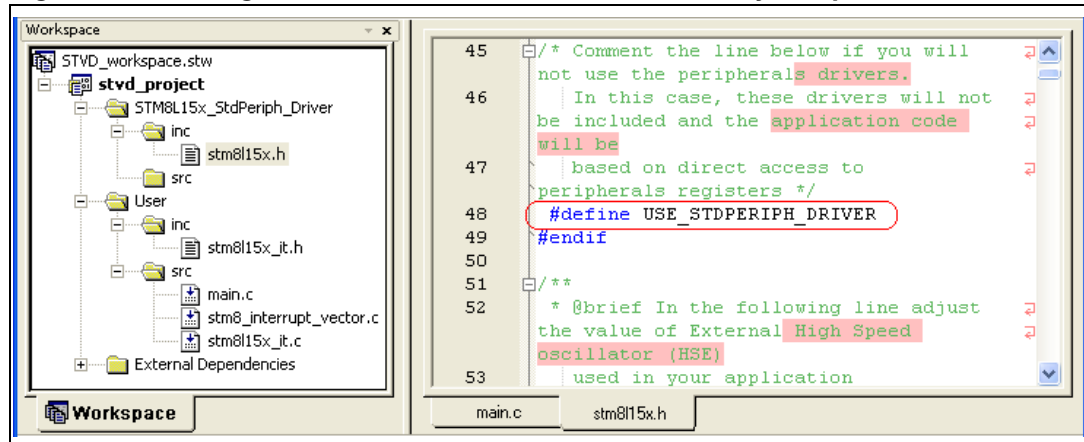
Workspace

STVD_workspace.stw
stvd_project
STM8L15x_StdPeriph_Driver
inc
stm8l15x.h
src
User
inc
stm8l15x_it.h
src
main.c
stm8_interrupt_vector.c
stm8l15x_it.c
External Dependencies

Workspace

45 /* Comment the line below if you will not use the peripherals drivers.
46 In this case, these drivers will not be included and the application code will be
47 based on direct access to peripherals registers */
48 #define USE_STDPERIPH_DRIVER
49 #endif
50
51 /**
52 * @brief In the following line adjust the value of External High Speed oscillator (HSE)
53 used in your application

main.c
stm8l15x.h